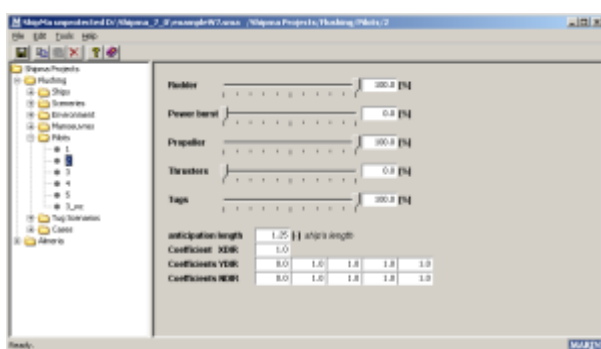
ShipMa unprotected D:\Shipma_7_0\example\W7.smx - \Shipma Projects\Flushing\Pilots\2

File Edit Tools Help

Shipma Projects
Flushing
Ships
Scenarios
Environment
Manoeuvres
Pilots
1
2
3
4
5
3_sec
Tug Scenarios
Cases
Almeria

Rudder 100.0 [%]

Power burst 0.0 [%]

Propeller 100.0 [%]

Thrusters 0.0 [%]

Tugs 100.0 [%]

anticipation length 1.25 [-] ship's length

Coefficient XDR 1.0

Coefficients YDR 0.0 1.0 1.0 1.0 1.0

Coefficients NDR 0.0 1.0 1.0 1.0 1.0

Ready.

MARIN